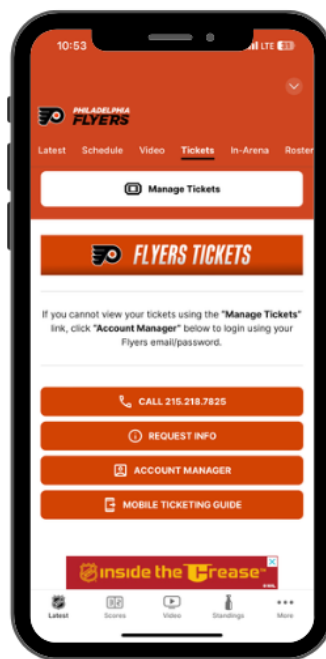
10:53 LTE

PHILADELPHIA FLYERS

Latest Schedule Video Tickets In-Arena Roster

Manage Tickets

FLYERS TICKETS

If you cannot view your tickets using the "Manage Tickets" link, click "Account Manager" below to login using your Flyers email/password.

CALL 215.218.7825

REQUEST INFO

ACCOUNT MANAGER

MOBILE TICKETING GUIDE

inside the Crease

Latest Scores Video Standings More